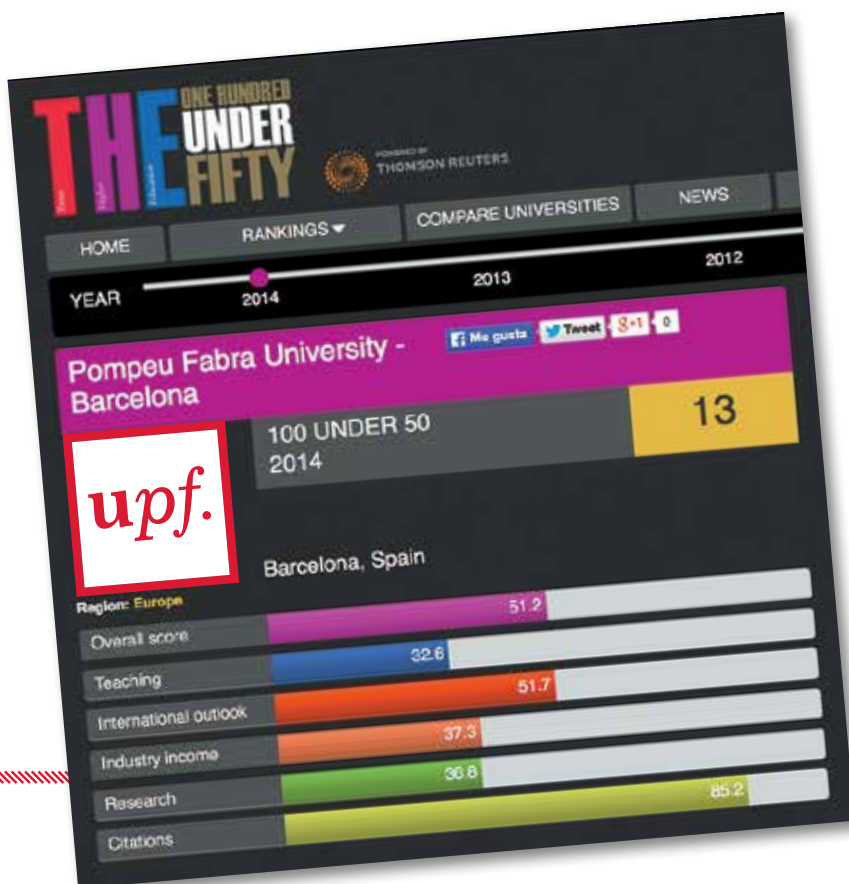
THE ONE HUNDRED UNDER FIFTY

POWERED BY THOMSON REUTERS

HOME

RANKINGS

COMPARE UNIVERSITIES

NEWS

YEAR

2014

2013

2012

Pompeu Fabra University - Barcelona

Me gusta

Tweet

g+1

0

100 UNDER 50 2014

13

upf.

Barcelona, Spain

Region: Europe

| | |
|---|---|
| Overall score | 51.2 |
| Teaching | 32.6 |
| International outlook | 51.7 |
| Industry income | 37.3 |
| Research | 36.8 |
| Citations | 85.2 |